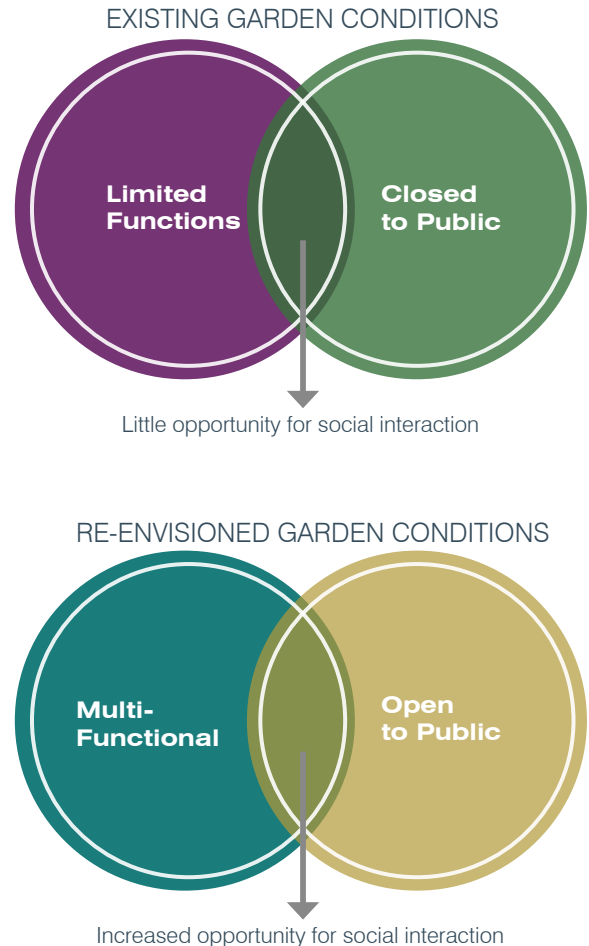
EXISTING GARDEN CONDITIONS

Limited Functions

Closed to Public

Little opportunity for social interaction

RE-ENVISIONED GARDEN CONDITIONS

Multi-Functional

Open to Public

Increased opportunity for social interaction